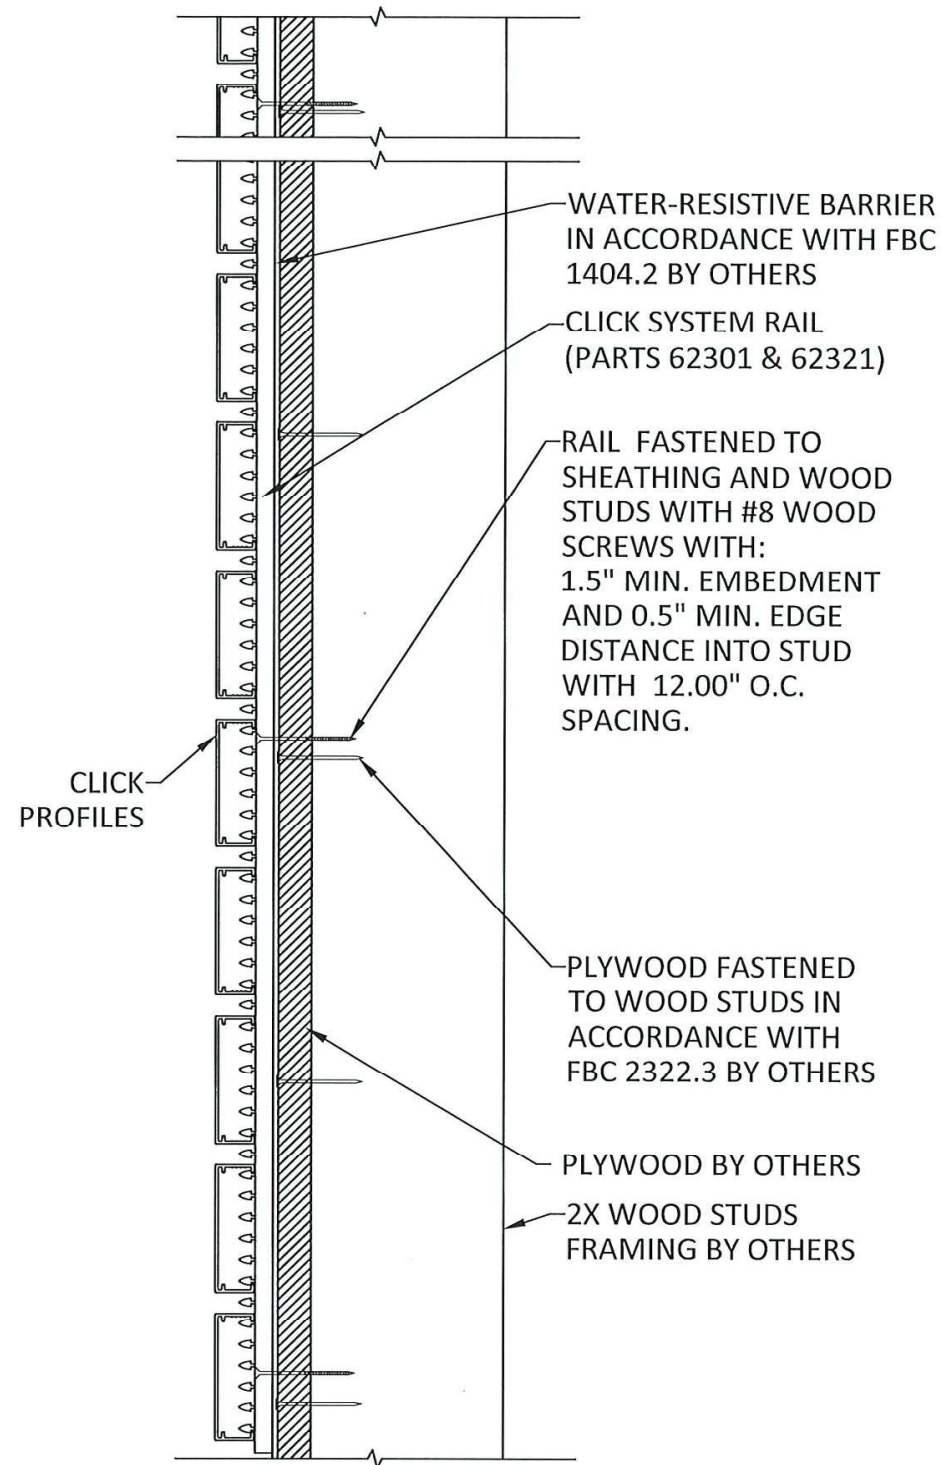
WATER-RESISTIVE BARRIER IN ACCORDANCE WITH FBC 1404.2 BY OTHERS

CLICK SYSTEM RAIL (PARTS 62301 & 62321)

RAIL FASTENED TO SHEATHING AND WOOD STUDS WITH #8 WOOD SCREWS WITH: 1.5" MIN. EMBEDMENT AND 0.5" MIN. EDGE DISTANCE INTO STUD WITH 12.00" O.C. SPACING.

CLICK PROFILES

PLYWOOD FASTENED TO WOOD STUDS IN ACCORDANCE WITH FBC 2322.3 BY OTHERS

PLYWOOD BY OTHERS

2X WOOD STUDS FRAMING BY OTHERS